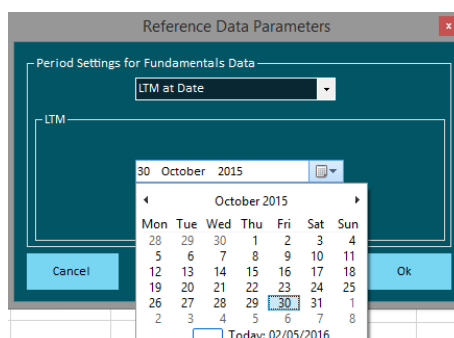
Reference Data Parameters

Period Settings for Fundamentals Data

LTM at Date

LTM

30 October 2015

October 2015

| Mon | Tue | Wed | Thu | Fri | Sat | Sun |
|---|---|---|---|---|---|---|
| 28 | 29 | 30 | 1 | 2 | 3 | 4 |
| 5 | 6 | 7 | 8 | 9 | 10 | 11 |
| 12 | 13 | 14 | 15 | 16 | 17 | 18 |
| 19 | 20 | 21 | 22 | 23 | 24 | 25 |
| 26 | 27 | 28 | 29 | 30 | 31 | 1 |
| 2 | 3 | 4 | 5 | 6 | 7 | 8 |

Today: 02/05/2016

Cancel

Ok